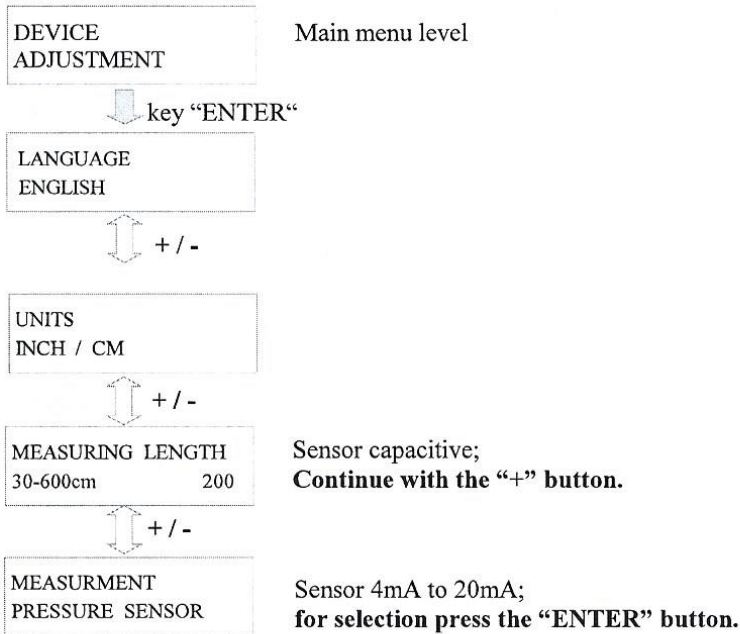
DEVICE
ADJUSTMENT

Main menu level

key "ENTER"

LANGUAGE
ENGLISH

+ / -

UNITS
INCH / CM

+ / -

MEASURING LENGTH
30-600cm 200

Sensor capacitive;
**Continue with the "+" button.**

+ / -

MEASURMENT
PRESSURE SENSOR

Sensor 4mA to 20mA;
**for selection press the "ENTER" button.**